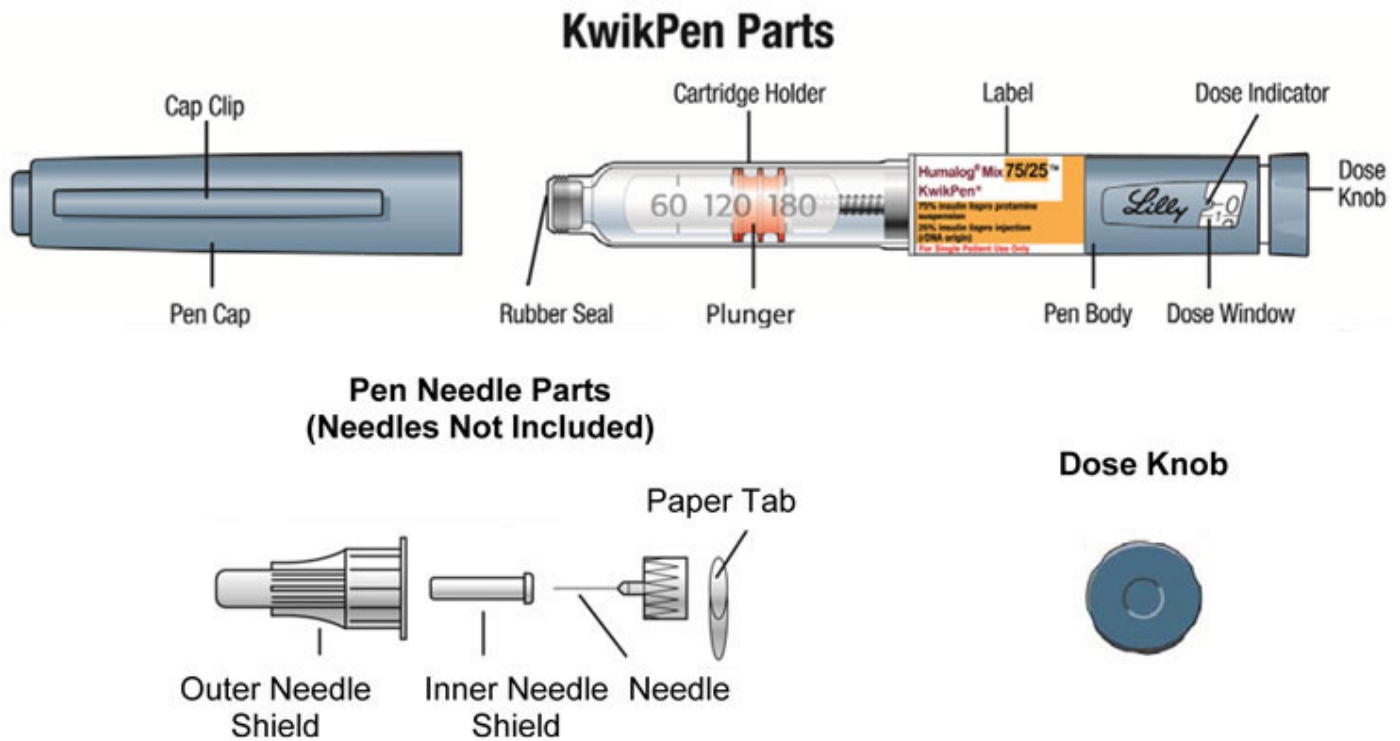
KwikPen Parts

Cap Clip

Pen Cap

Cartridge Holder

60 120 180

Rubber Seal

Plunger

Label

Humalog® Mix 75/25™ KwikPen®

75% insulin lispro protamine suspension

25% insulin lispro injection (rDNA origin)

For Single Patient Use Only

Dose Indicator

Lilly

0

1

Dose Knob

Pen Body

Dose Window

Pen Needle Parts (Needles Not Included)

Paper Tab

Outer Needle Shield

Inner Needle Shield

Needle

Dose Knob